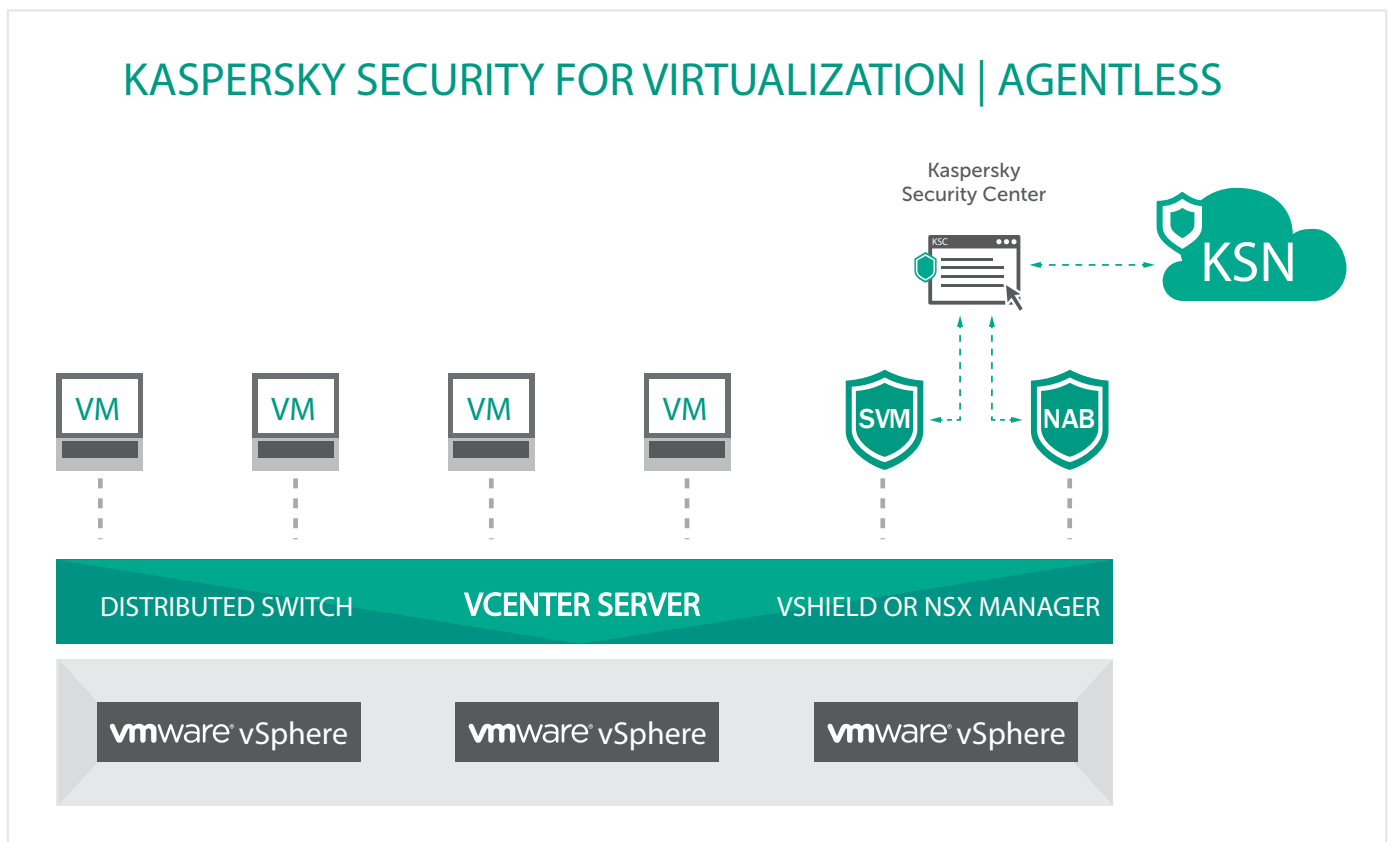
KASPERSKY SECURITY FOR VIRTUALIZATION | AGENTLESS

Kaspersky Security Center

KSC

KSN

VM

VM

VM

VM

SVM

NAB

DISTRIBUTED SWITCH

VCENTER SERVER

VSHIELD OR NSX MANAGER

vmware® vSphere

vmware® vSphere

vmware® vSphere